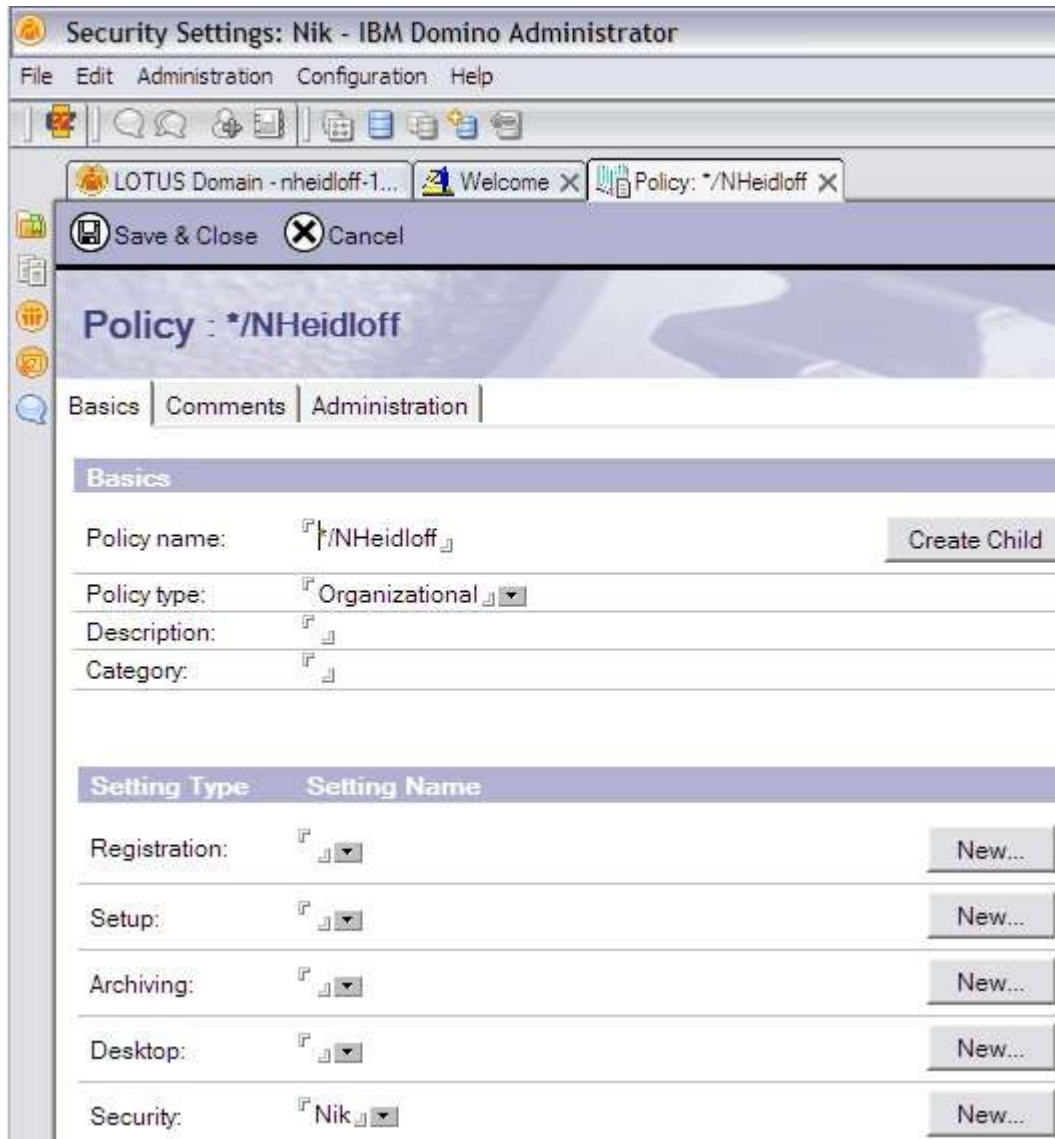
Security Settings: Nik - IBM Domino Administrator

File Edit Administration Configuration Help

LOTUS Domain - nheidloff-1... Welcome Policy: */NHeidloff

Save & Close Cancel

Policy : */NHeidloff

Basics | Comments | Administration

Basics

| | | |
|---|---|---|
| Policy name: | */NHeidloff | Create Child |
| Policy type: | Organizational | |
| Description: | | |
| Category: | | |

| Setting Type | Setting Name | |
|---|---|---|
| Registration: | | New... |
| Setup: | | New... |
| Archiving: | | New... |
| Desktop: | | New... |
| Security: | Nik | New... |